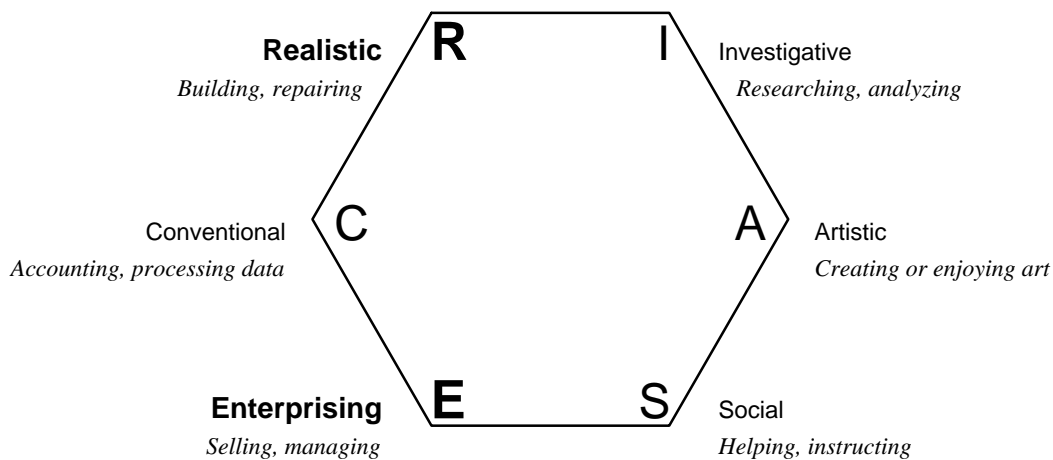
Realistic
Building, repairing

R

I

Investigative
Researching, analyzing

Conventional
Accounting, processing data

C

A

Artistic
Creating or enjoying art

Enterprising
Selling, managing

E

S

Social
Helping, instructing